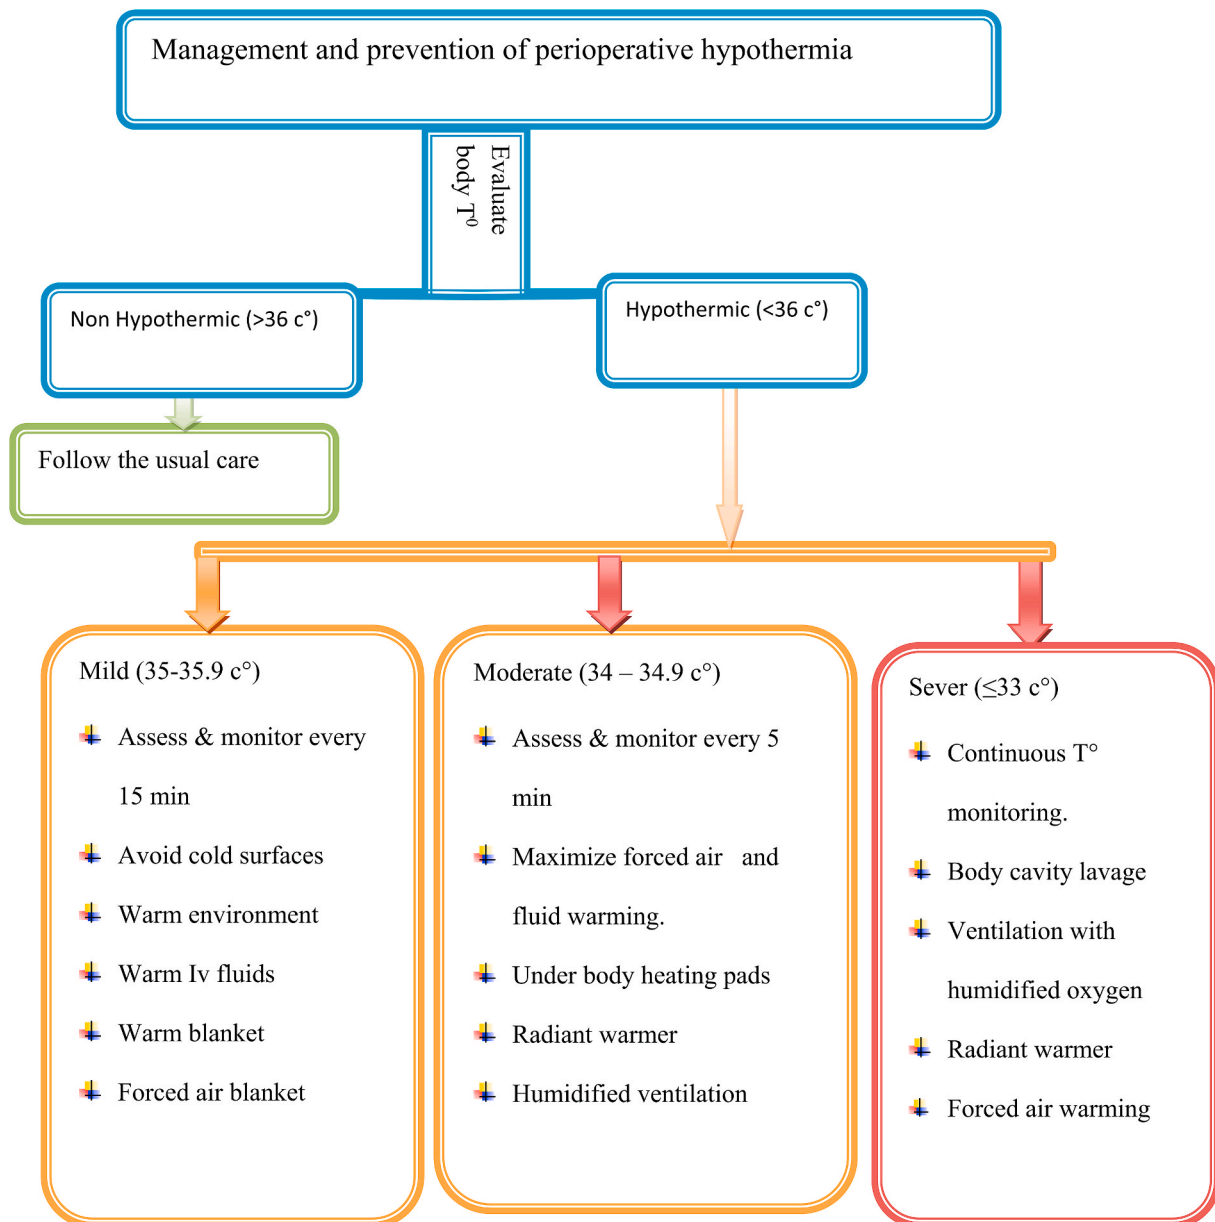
Management and prevention of perioperative hypothermia

Evaluate body $T^0$

Non Hypothermic (>36 c°)

Hypothermic (<36 c°)

Follow the usual care

Mild (35-35.9 c°)

Assess & monitor every 15 min

Avoid cold surfaces

Warm environment

Warm Iv fluids

Warm blanket

Forced air blanket

Moderate (34 – 34.9 c°)

Assess & monitor every 5 min

Maximize forced air and fluid warming.

Under body heating pads

Radiant warmer

Humidified ventilation

Sever (≤33 c°)

Continuous T° monitoring.

Body cavity lavage

Ventilation with humidified oxygen

Radiant warmer

Forced air warming